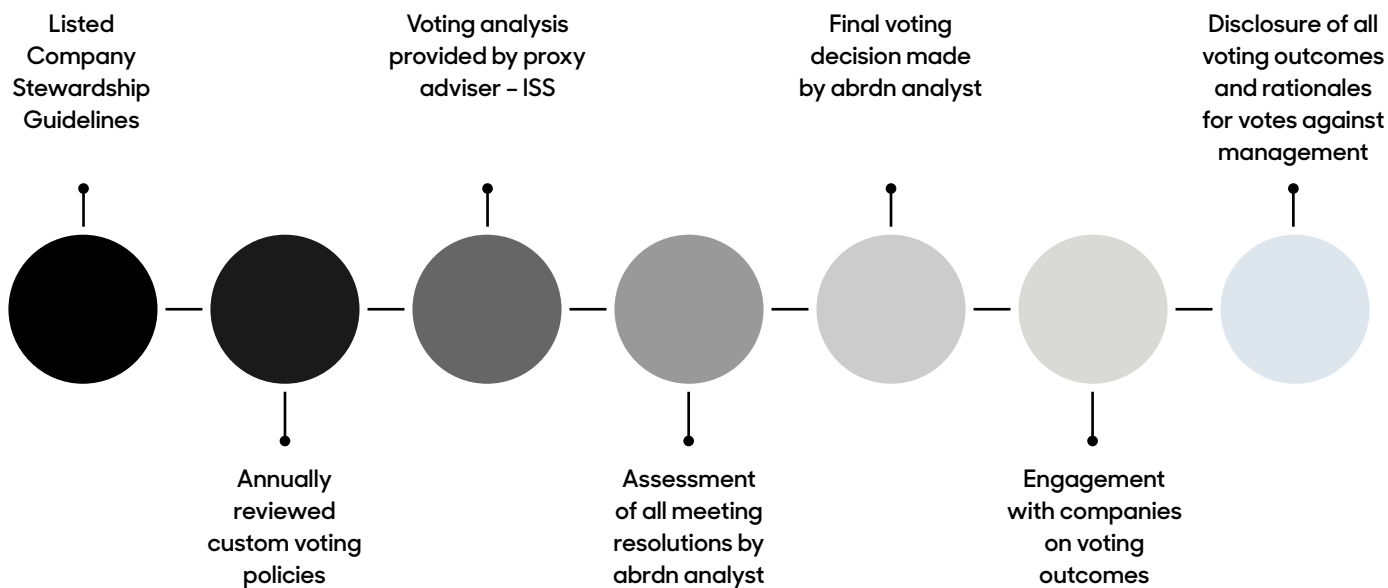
Listed Company Stewardship Guidelines

Annually reviewed custom voting policies

Voting analysis provided by proxy adviser – ISS

Assessment of all meeting resolutions by abrdn analyst

Final voting decision made by abrdn analyst

Engagement with companies on voting outcomes

Disclosure of all voting outcomes and rationales for votes against management